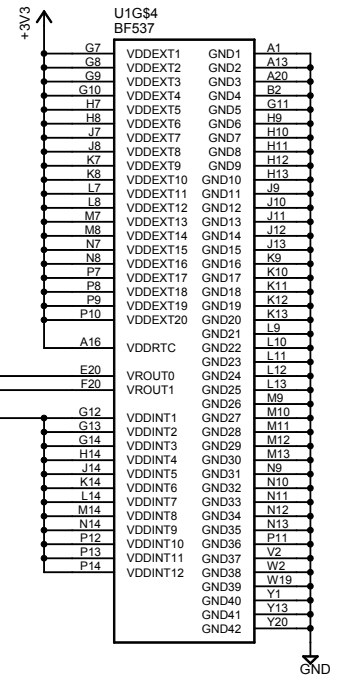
+3V3

U1G$4
BF537

G7 VDDEXT1
G8 VDDEXT2
G9 VDDEXT3
G10 VDDEXT4
H7 VDDEXT5
H8 VDDEXT6
J7 VDDEXT7
J8 VDDEXT8
K7 VDDEXT9
K8 VDDEXT10
L7 VDDEXT11
L8 VDDEXT12
M7 VDDEXT13
M8 VDDEXT14
N7 VDDEXT15
N8 VDDEXT16
P7 VDDEXT17
P8 VDDEXT18
P9 VDDEXT19
P10 VDDEXT20

A16 VDDRTC

E20 VROUT0
F20 VROUT1

G12 VDDINT1
G13 VDDINT2
G14 VDDINT3
H14 VDDINT4
J14 VDDINT5
K14 VDDINT6
L14 VDDINT7
M14 VDDINT8
N14 VDDINT9
P12 VDDINT10
P13 VDDINT11
P14 VDDINT12

GND1 A1
GND2 A13
GND3 A20
GND4 B2
GND5 G11
GND6 H9
GND7 H10
GND8 H11
GND9 H12
GND10 H13
GND11 J9
GND12 J10
GND13 J11
GND14 J12
GND15 J13
GND16 K9
GND17 K10
GND18 K11
GND19 K12
GND20 K13
GND21 L9
GND22 L10
GND23 L11
GND24 L12
GND25 L13
GND26 M9
GND27 M10
GND28 M11
GND29 M12
GND30 M13
GND31 N9
GND32 N10
GND33 N11
GND34 N12
GND35 N13
GND36 P11
GND37 V2
GND38 W2
GND39 W19
GND40 Y1
GND41 Y13
GND42 Y20

GND